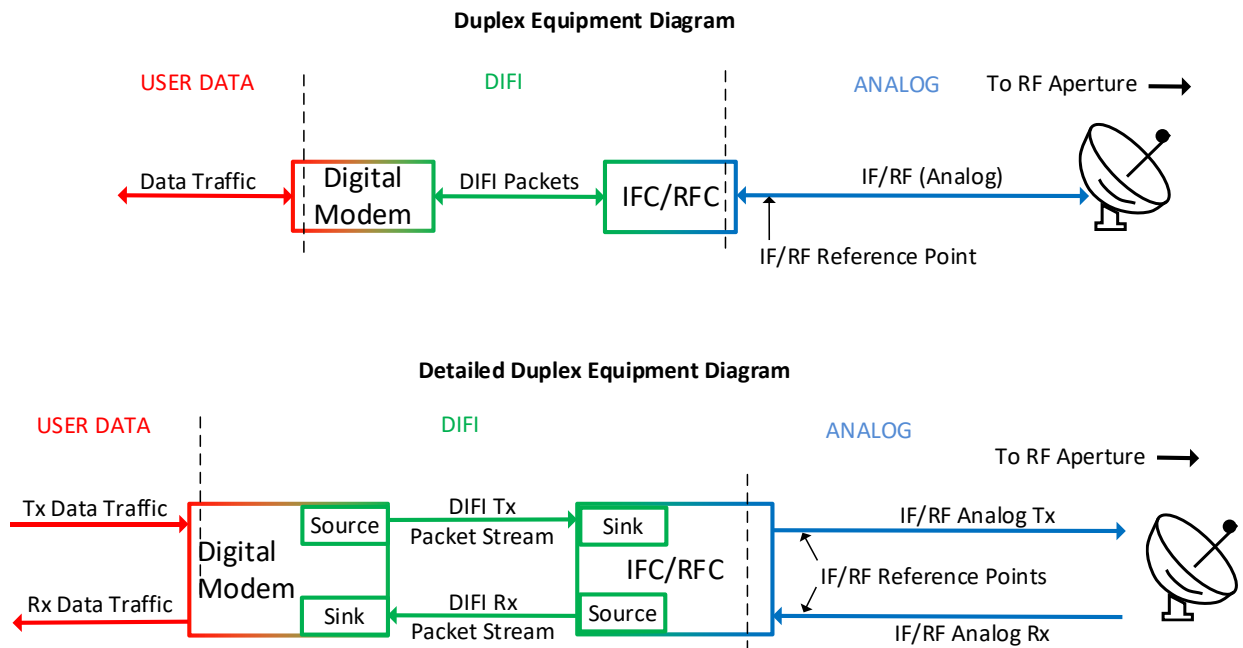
Duplex Equipment Diagram

USER DATA

DIFI

ANALOG

To RF Aperture

Data Traffic

Digital Modem

DIFI Packets

IFC/RFC

IF/RF (Analog)

IF/RF Reference Point

Detailed Duplex Equipment Diagram

USER DATA

DIFI

ANALOG

To RF Aperture

Tx Data Traffic

Digital Modem

Source

DIFI Tx Packet Stream

Sink

IFC/RFC

IF/RF Analog Tx

IF/RF Reference Points

Rx Data Traffic

Sink

DIFI Rx Packet Stream

Source

IF/RF Analog Rx